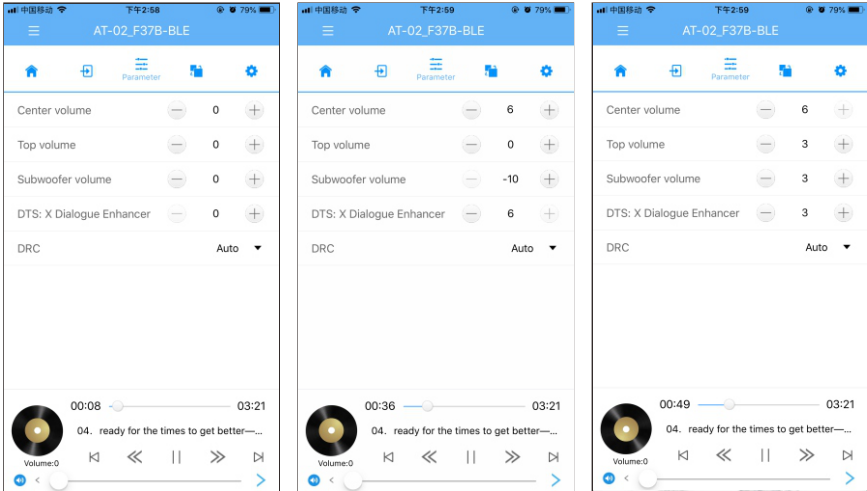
中国移动 下午2:58 79%

AT-02_F37B-BLE

Parameter

Center volume 0

Top volume 0

Subwoofer volume 0

DTS: X Dialogue Enhancer 0

DRC Auto

00:08 03:21

04. ready for the times to get better—...

Volume:0

中国移动 下午2:59 79%

AT-02_F37B-BLE

Parameter

Center volume 6

Top volume 0

Subwoofer volume -10

DTS: X Dialogue Enhancer 6

DRC Auto

00:36 03:21

04. ready for the times to get better—...

Volume:0

中国移动 下午2:59 79%

AT-02_F37B-BLE

Parameter

Center volume 6

Top volume 3

Subwoofer volume 3

DTS: X Dialogue Enhancer 3

DRC Auto

00:49 03:21

04. ready for the times to get better—...

Volume:0